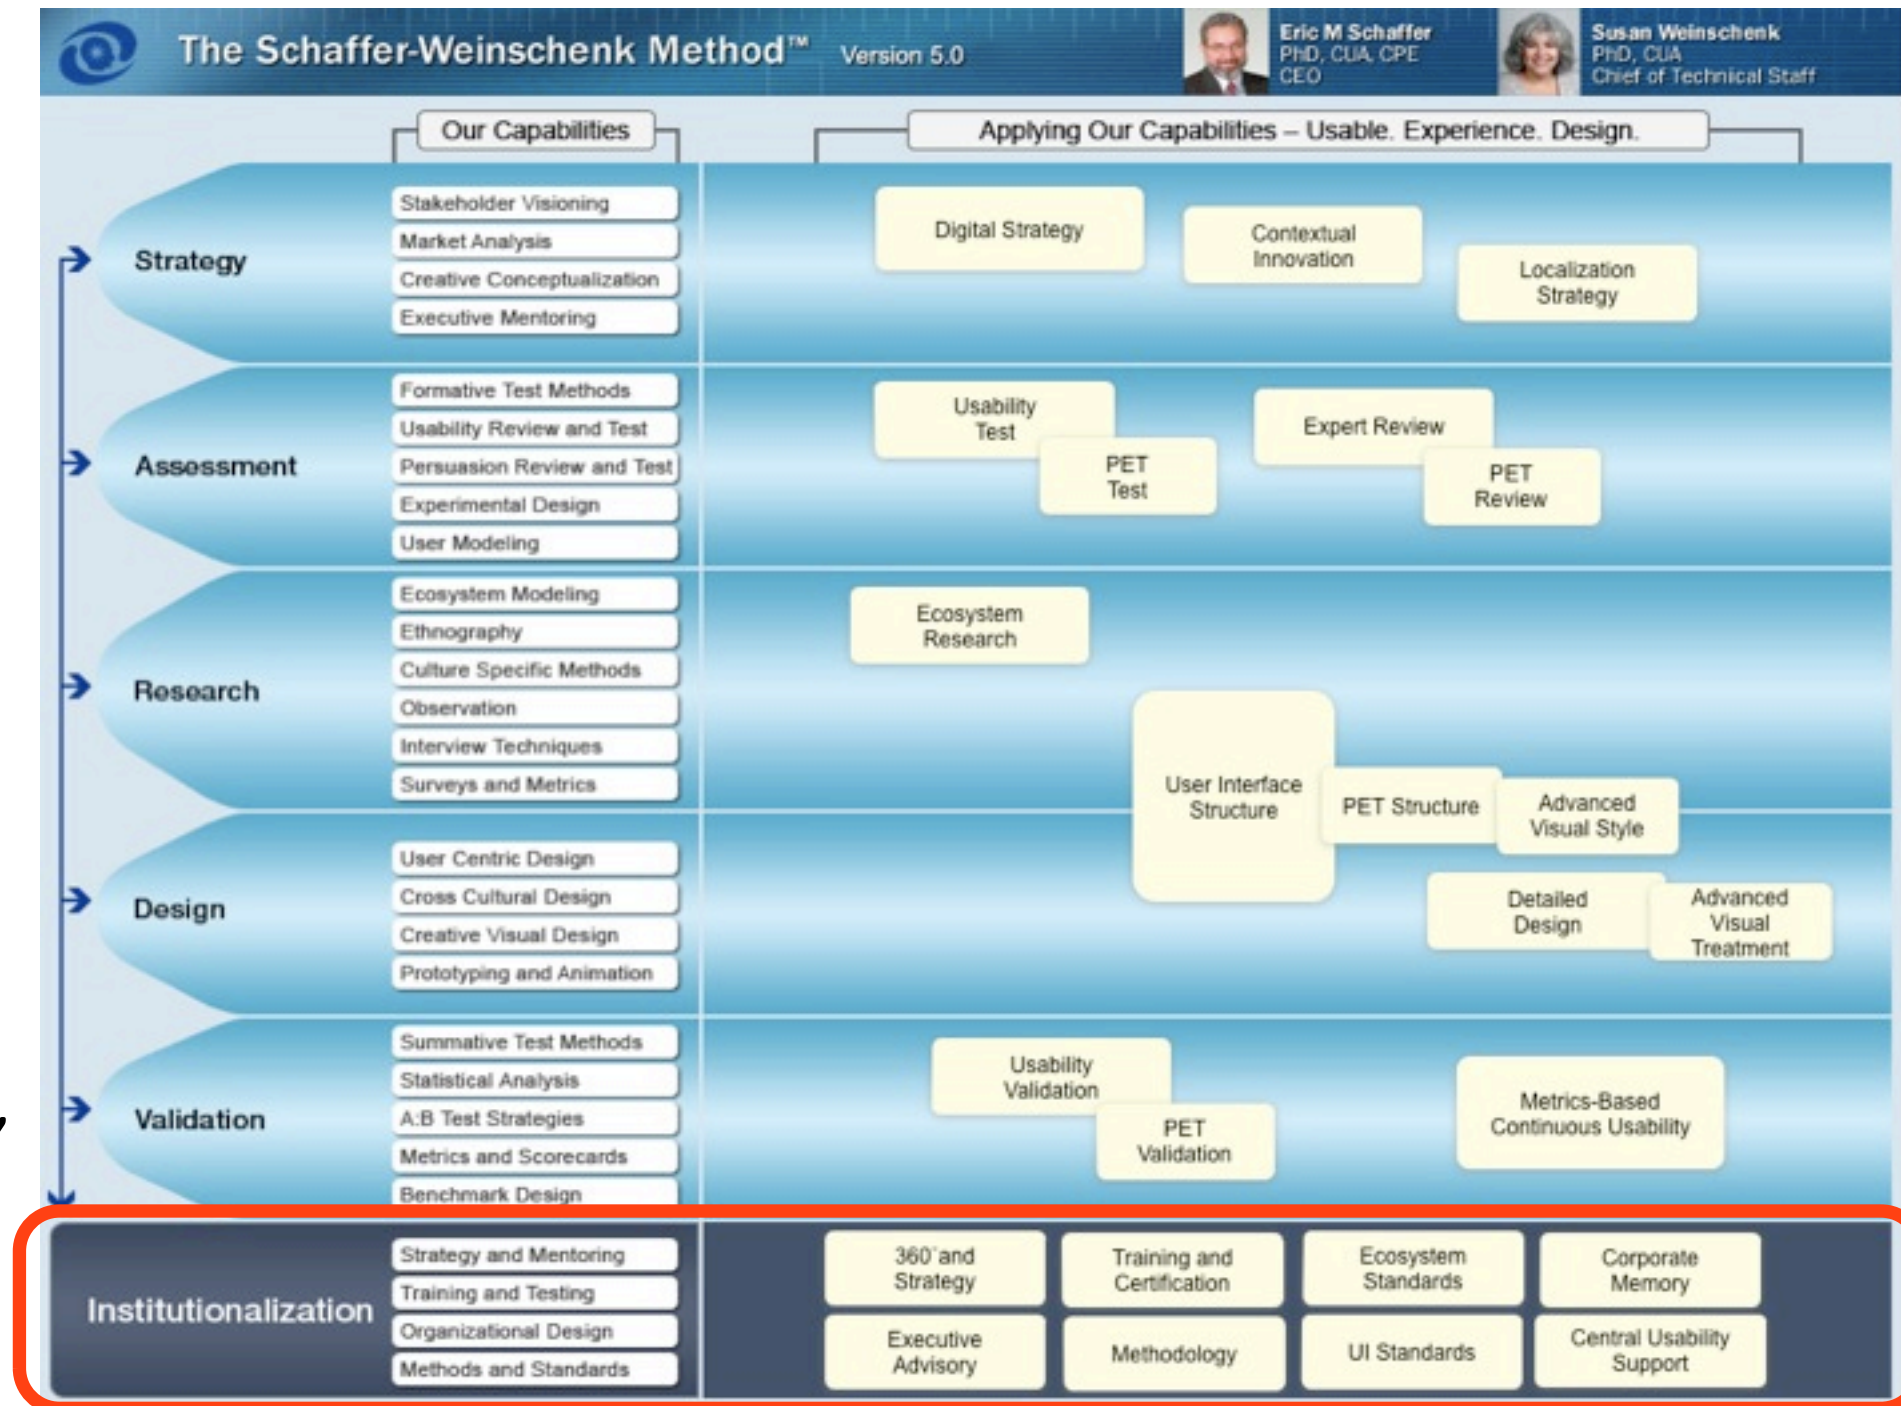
The Schaffer-Weinschenk Method™ Version 5.0

Eric M Schaffer
PhD, CUA, CPE
CEO

Susan Weinschenk
PhD, CUA
Chief of Technical Staff

Our Capabilities

Applying Our Capabilities – Usable. Experience. Design.

Strategy

Stakeholder Visioning
Market Analysis
Creative Conceptualization
Executive Mentoring

Digital Strategy

Contextual Innovation

Localization Strategy

Assessment

Formative Test Methods
Usability Review and Test
Persuasion Review and Test
Experimental Design
User Modeling

Usability Test

PET Test

Expert Review

PET Review

Research

Ecosystem Modeling
Ethnography
Culture Specific Methods
Observation
Interview Techniques
Surveys and Metrics

Ecosystem Research

User Interface Structure

PET Structure

Advanced Visual Style

Design

User Centric Design
Cross Cultural Design
Creative Visual Design
Prototyping and Animation

Detailed Design

Advanced Visual Treatment

Validation

Summative Test Methods
Statistical Analysis
A:B Test Strategies
Metrics and Scorecards
Benchmark Design

Usability Validation

PET Validation

Metrics-Based Continuous Usability

Institutionalization

Strategy and Mentoring
Training and Testing
Organizational Design
Methods and Standards

360˚and Strategy

Training and Certification

Ecosystem Standards

Corporate Memory

Executive Advisory

Methodology

UI Standards

Central Usability Support